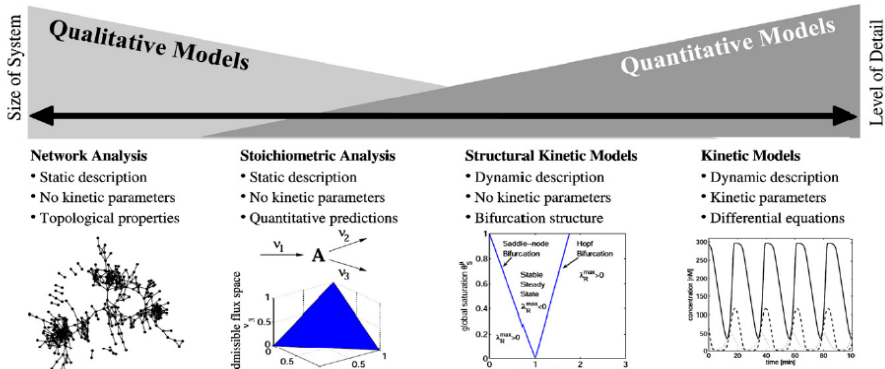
Size of System

Qualitative Models

Quantitative Models

Level of Detail

Network Analysis
• Static description
• No kinetic parameters
• Topological properties

Stoichiometric Analysis
• Static description
• No kinetic parameters
• Quantitative predictions

$\nu_1$ A $\nu_2$ $\nu_3$

admissible flux space

$\nu_3$

1

0.5

0

0.5

0.5

1

Structural Kinetic Models
• Dynamic description
• No kinetic parameters
• Bifurcation structure

Saddle-node Bifurcation

Hopf Bifurcation

Stable Steady State

$\lambda_{\Re}^{max}<0$

$\lambda_{\Re}^{max}>0$

$\lambda_{\Re}^{max}>0$

global saturation $\theta_S^\mu$

1

0

0

1

2

3

Kinetic Models
• Dynamic description
• Kinetic parameters
• Differential equations

concentration [nM]

300

250

200

150

100

50

0

20

40

60

80

100

time [min]